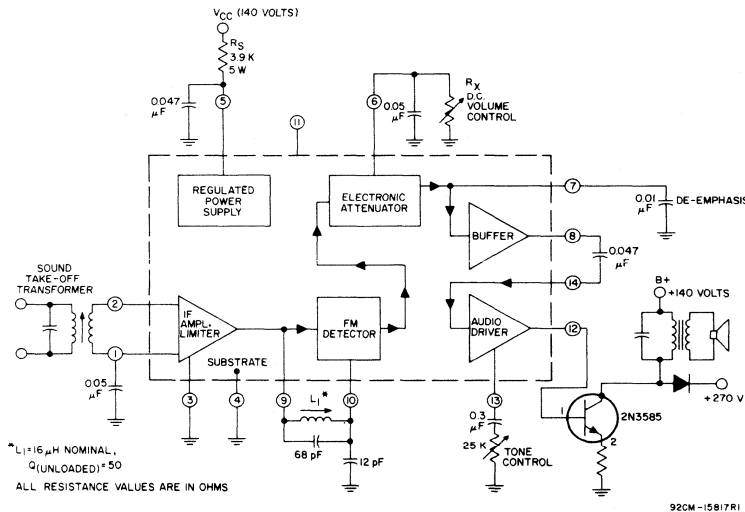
$V_{CC}$ (140 VOLTS)

$R_S$
3.9 K
5 W

0.047 μF

5

6

0.05 μF

$R_X$
D.C.
VOLUME
CONTROL

11

REGULATED POWER SUPPLY

ELECTRONIC ATTENUATOR

7

0.01 μF

DE-EMPHASIS

BUFFER

8

0.047 μF

14

SOUND TAKE-OFF TRANSFORMER

2

1

IF AMPL. LIMITER

FM DETECTOR

AUDIO DRIVER

12

B+
+140 VOLTS

0.05 μF

SUBSTRATE

3

4

9

$L_1$*

10

13

0.3 μF

25 K

TONE CONTROL

68 pF

12 pF

1

2N3585

2

+270 V

*$L_1$=16 μH NOMINAL,
$Q_{(UNLOADED)}$=50

ALL RESISTANCE VALUES ARE IN OHMS

92CM-15817R1